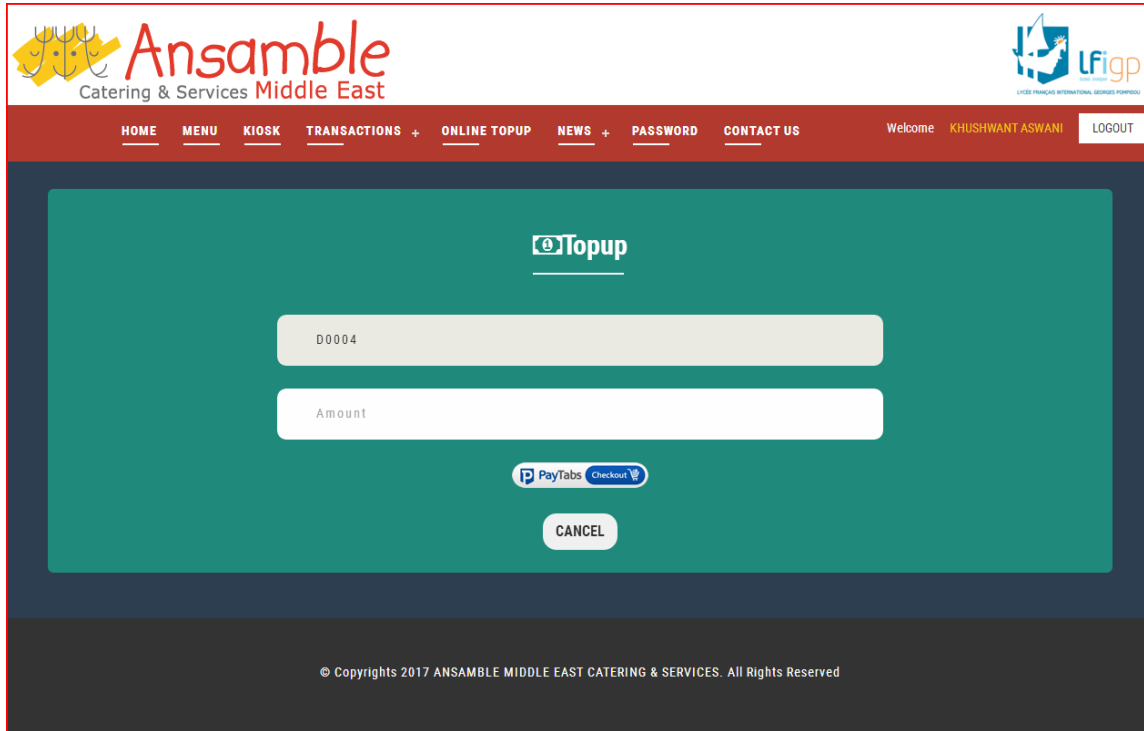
Ansamble
Catering & Services Middle East

LFigp
LYCÉE FRANÇAIS INTERNATIONAL GEORGES POMPIDOU

HOME MENU KIOSK TRANSACTIONS + ONLINE TOPUP NEWS + PASSWORD CONTACT US

Welcome KHUSHWANT ASWANI LOGOUT

Topup

D0004

Amount

PayTabs Checkout

CANCEL

© Copyrights 2017 ANSAMBLE MIDDLE EAST CATERING & SERVICES. All Rights Reserved